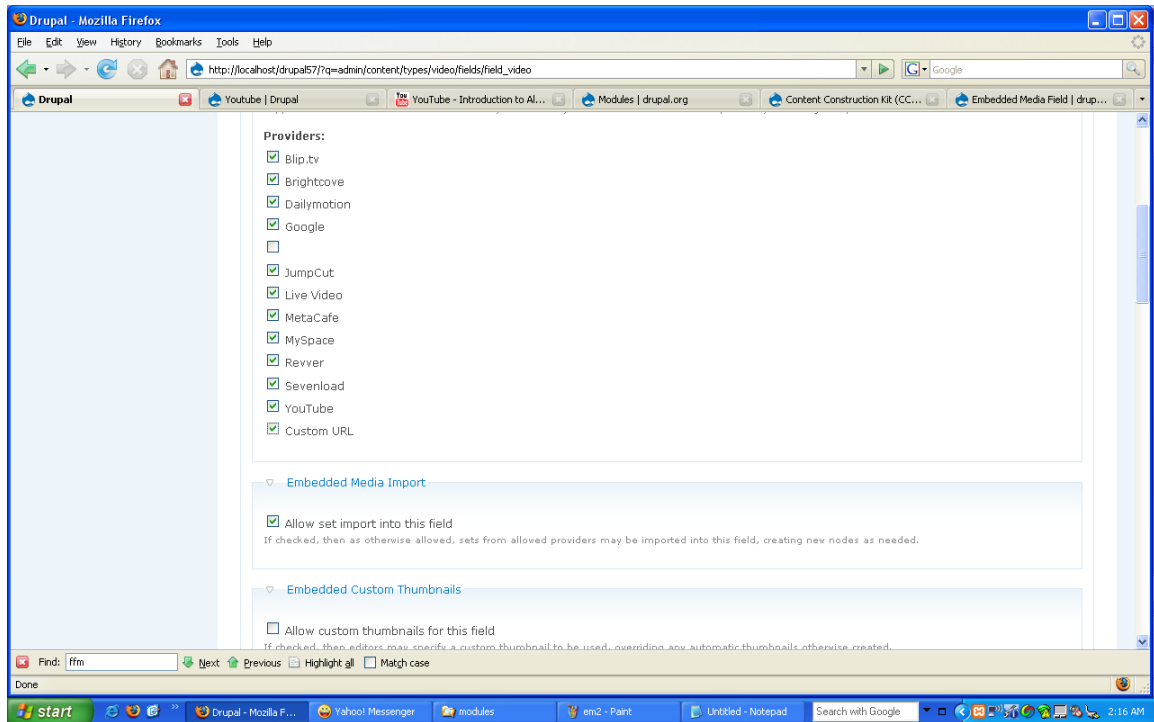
Drupal - Mozilla Firefox

File Edit View History Bookmarks Tools Help

http://localhost/drupal57/?q=admin/content/types/video/fields/field_video

Google

Drupal | Youtube | Drupal | YouTube - Introduction to Al... | Modules | drupal.org | Content Construction Kit (CC... | Embedded Media Field | drup...

Providers:

Blip.tv

Brightcove

Dailymotion

Google

JumpCut

Live Video

MetaCafe

MySpace

Revver

Sevenload

YouTube

Custom URL

Embedded Media Import

Allow set import into this field

If checked, then as otherwise allowed, sets from allowed providers may be imported into this field, creating new nodes as needed.

Embedded Custom Thumbnails

Allow custom thumbnails for this field

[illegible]

Find: ffm Next Previous Highlight all Match case

Done

start | Drupal - Mozilla F... | Yahoo! Messenger | modules | em2 - Paint | Untitled - Notepad | Search with Google | 2:16 AM